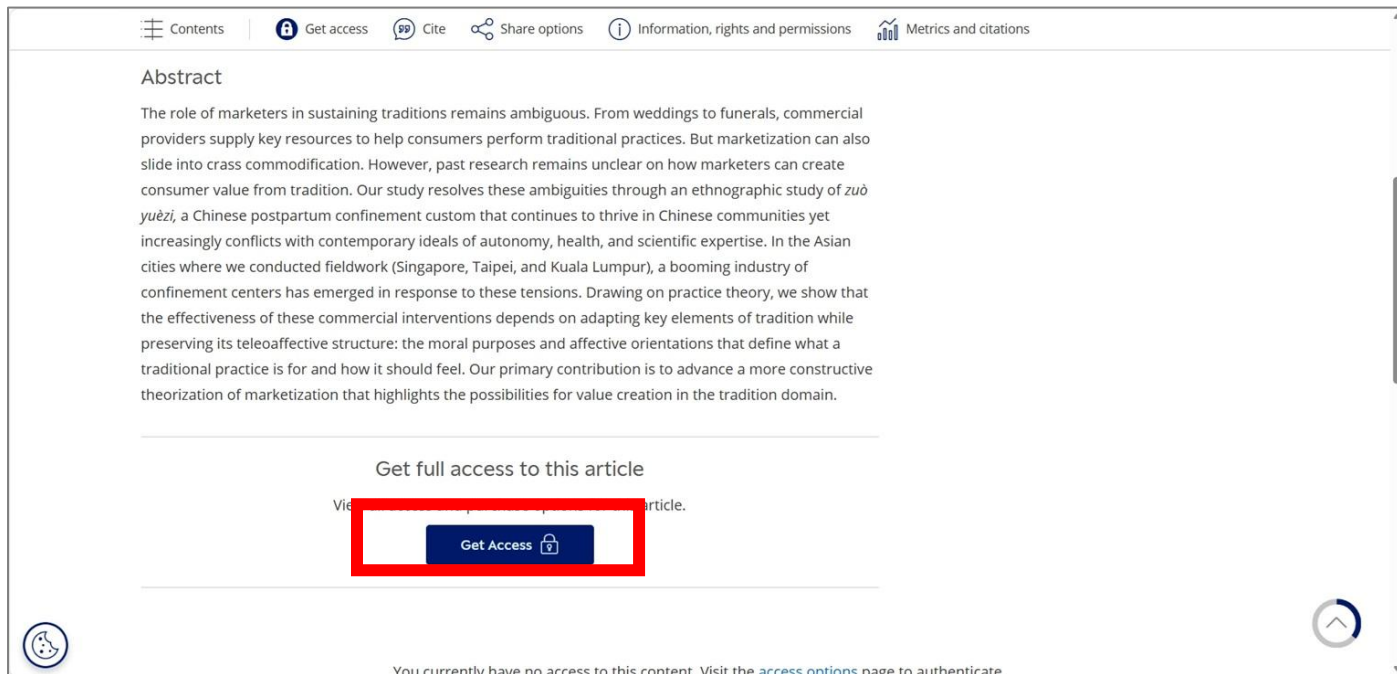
Contents Get access Cite Share options Information, rights and permissions Metrics and citations

Abstract

The role of marketers in sustaining traditions remains ambiguous. From weddings to funerals, commercial providers supply key resources to help consumers perform traditional practices. But marketization can also slide into crass commodification. However, past research remains unclear on how marketers can create consumer value from tradition. Our study resolves these ambiguities through an ethnographic study of zuò yuèzi, a Chinese postpartum confinement custom that continues to thrive in Chinese communities yet increasingly conflicts with contemporary ideals of autonomy, health, and scientific expertise. In the Asian cities where we conducted fieldwork (Singapore, Taipei, and Kuala Lumpur), a booming industry of confinement centers has emerged in response to these tensions. Drawing on practice theory, we show that the effectiveness of these commercial interventions depends on adapting key elements of tradition while preserving its teleoaffective structure: the moral purposes and affective orientations that define what a traditional practice is for and how it should feel. Our primary contribution is to advance a more constructive theorization of marketization that highlights the possibilities for value creation in the tradition domain.

Get full access to this article

Vie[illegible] article.

Get Access

You currently have no access to this content. Visit the access options page to authenticate